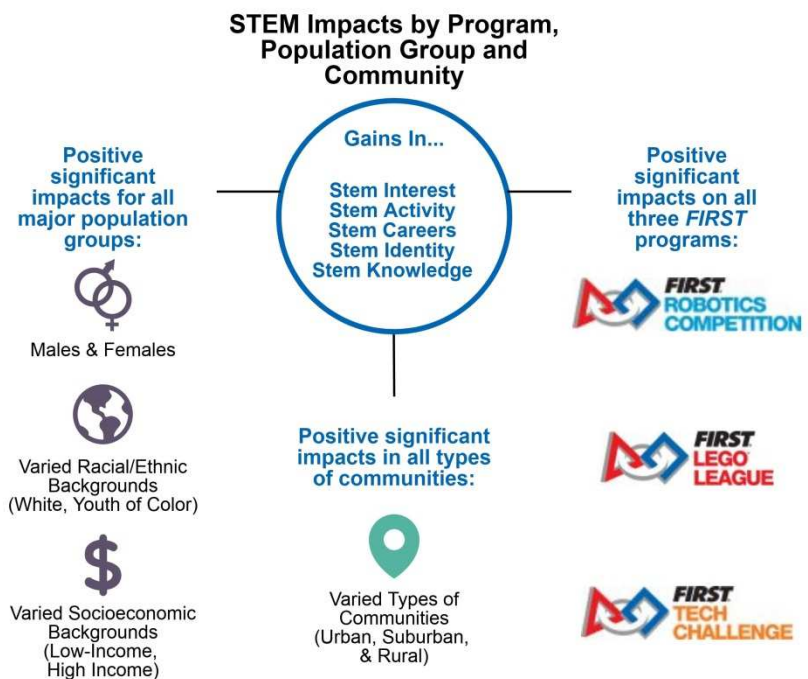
STEM Impacts by Program, Population Group and Community

Positive significant impacts for all major population groups:

Males & Females

Varied Racial/Ethnic Backgrounds (White, Youth of Color)

$

Varied Socioeconomic Backgrounds (Low-Income, High Income)

Gains In...

Stem Interest
Stem Activity
Stem Careers
Stem Identity
Stem Knowledge

Positive significant impacts in all types of communities:

Varied Types of Communities (Urban, Suburban, & Rural)

Positive significant impacts on all three *FIRST* programs:

FIRST ROBOTICS COMPETITION

FIRST LEGO LEAGUE

FIRST TECH CHALLENGE